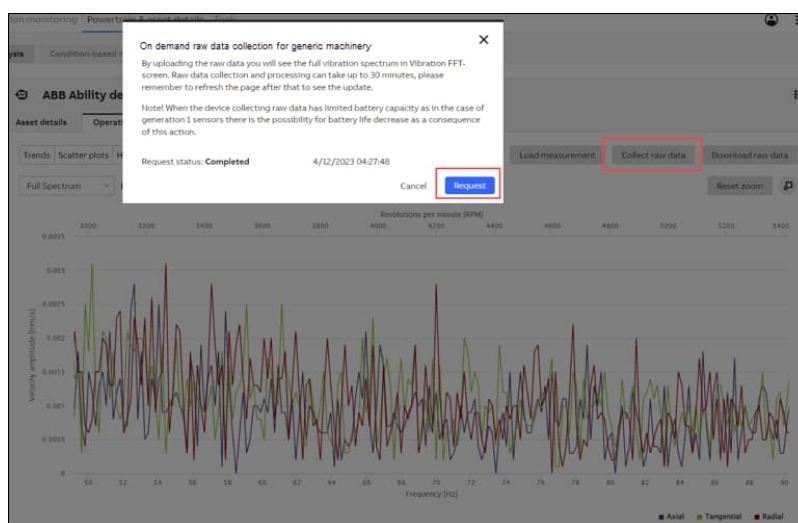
ion monitoring Powertrain & asset details Tools

ysis Condition-based

ABB Ability de

Asset details Operat

Trends Scatter plots H

Full Spectrum

On demand raw data collection for generic machinery

By uploading the raw data you will see the full vibration spectrum in Vibration FFT-screen. Raw data collection and processing can take up to 30 minutes, please remember to refresh the page after that to see the update.

Note! When the device collecting raw data has limited battery capacity as in the case of generation 1 sensors there is the possibility for battery life decrease as a consequence of this action.

Request status: **Completed** 4/12/2023 04:27:48

Cancel Request

Load measurement Collect raw data Download raw data

Reset zoom

Revolutions per minute [RPM]

3000 3200 3400 3600 3800 4000 4200 4400 4600 4800 5000 5200 5400

0.0035
0.003
0.0025
0.002
0.0015
0.001
0.0005
0

Velocity amplitude [mm/s]

50 52 54 56 58 60 62 64 66 68 70 72 74 76 78 80 82 84 86 88 90

Frequency [Hz]

Axial Tangential Radial